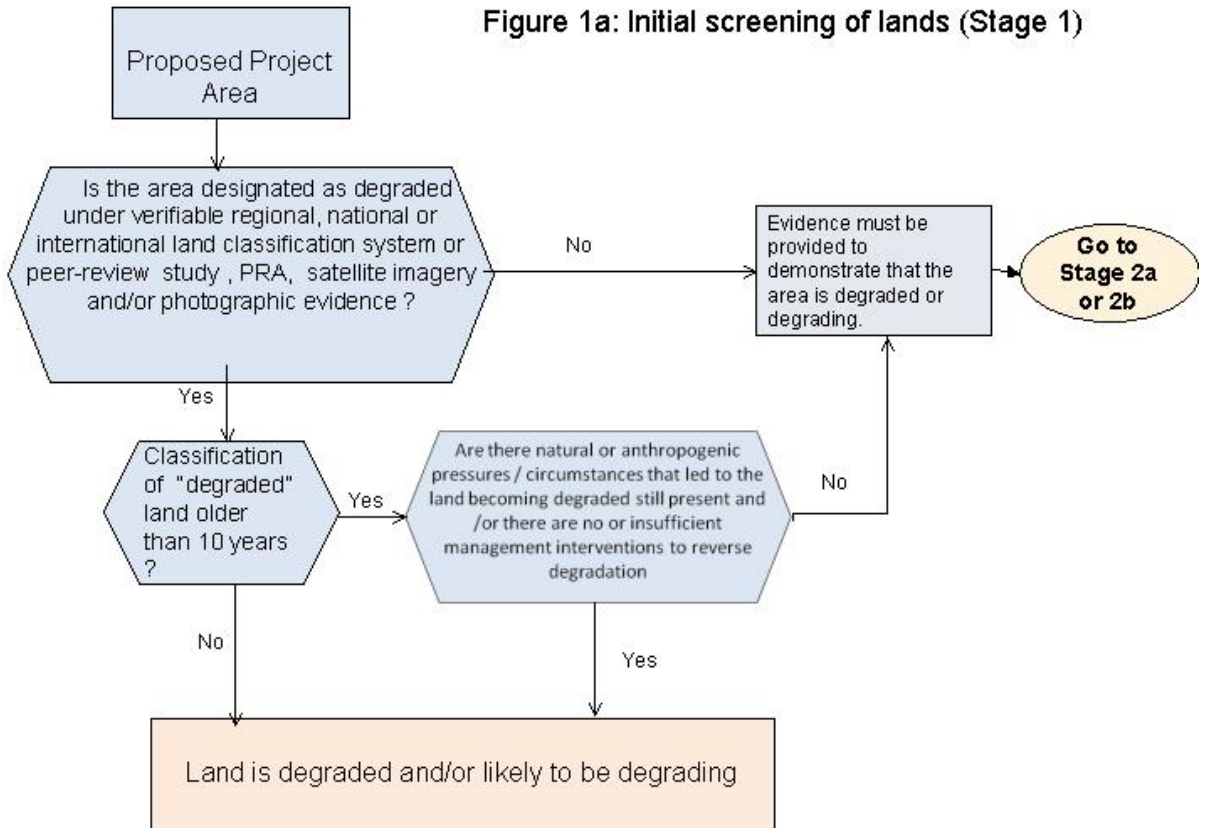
Figure 1a: Initial screening of lands (Stage 1)

Proposed Project Area

Is the area designated as degraded under verifiable regional, national or international land classification system or peer-review study , PRA, satellite imagery and/or photographic evidence ?

No

Evidence must be provided to demonstrate that the area is degraded or degrading.

Go to Stage 2a or 2b

Yes

Classification of "degraded" land older than 10 years ?

Yes

Are there natural or anthropogenic pressures / circumstances that led to the land becoming degraded still present and /or there are no or insufficient management interventions to reverse degradation

No

No

Yes

Land is degraded and/or likely to be degrading